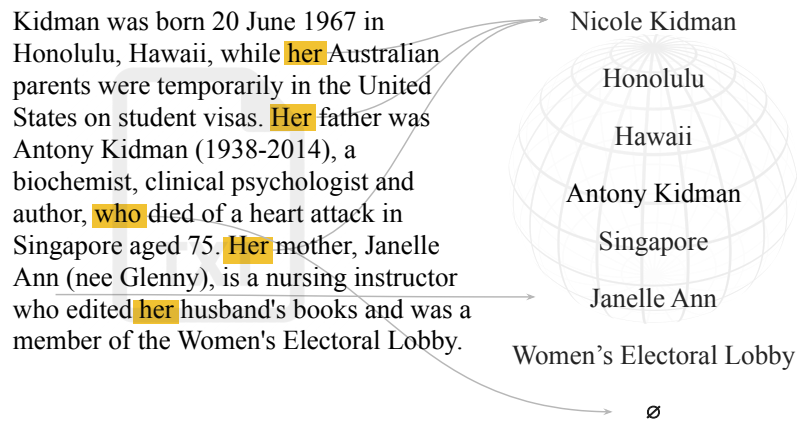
Kidman was born 20 June 1967 in Honolulu, Hawaii, while her Australian parents were temporarily in the United States on student visas. Her father was Antony Kidman (1938-2014), a biochemist, clinical psychologist and author, who died of a heart attack in Singapore aged 75. Her mother, Janelle Ann (nee Glenny), is a nursing instructor who edited her husband's books and was a member of the Women's Electoral Lobby.

Nicole Kidman

Honolulu

Hawaii

Antony Kidman

Singapore

Janelle Ann

Women's Electoral Lobby

$\emptyset$